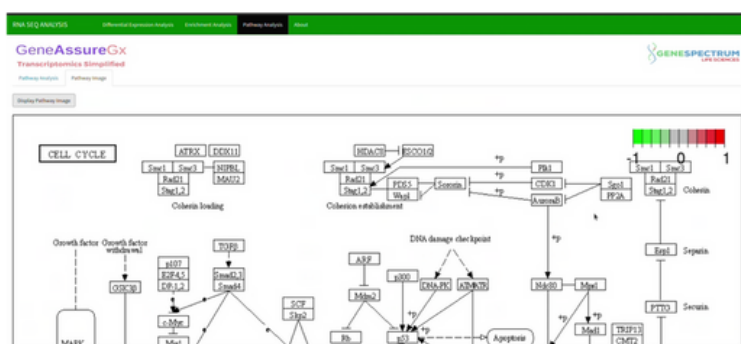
RNA SEQ ANALYSIS Differential Expression Analysis Enrichment Analysis Pathway Analysis About

GeneAssureGx
Transcriptomics Simplified

GENESPECTRUM LIFE SCIENCES

Pathway Analysis Pathway Image

Display Pathway Image

CELL CYCLE

-1 0 1

ATRX DDX11
Smc1 Smc3 NIPBL
Rad21 MAU2
Stag1,2
Cohesin loading

HDAC8 ESCO1/2
Smc1 Smc3
Rad21
Stag1,2 PDS5 Sororin
Wapl
Cohesin establishment

+p
+p
+p
Plk1
CDK1
AuroraB
Sgo1
PP2A

Smc1 Smc3
Rad21
Stag1,2 Cohesin

Esp1 Separin

PTTG Securin

Growth factor
Growth factor withdrawal
GSK3B

TGFB
Smad2,3
Smad4

p107
E2F4,5
DP-1,2

c-Myc

SCF
Skp2

ARF
Mdm2

DNA damage checkpoint
p300
DNA-PK
ATM/ATR

+p
p53
+p
Apoptosis

Rb

Ndc80
+p
Mps1
Mad1
TRIP13
CMT2
Mad2

MAPK
Miz1